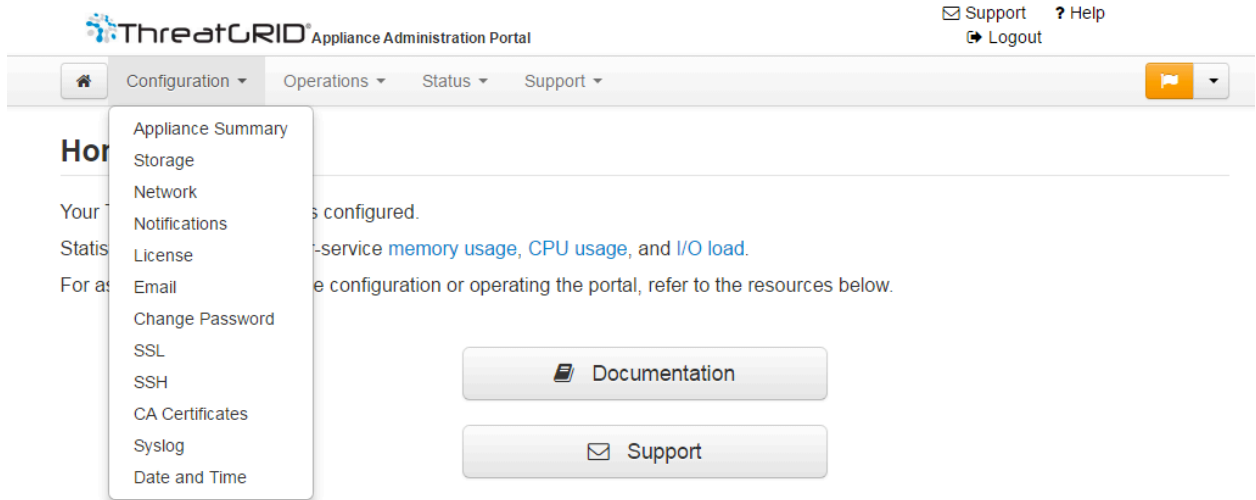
ThreatGRID Appliance Administration Portal

Support ? Help
Logout

Configuration ▾ Operations ▾ Status ▾ Support ▾

Appliance Summary
Storage
Network
Notifications
License
Email
Change Password
SSL
SSH
CA Certificates
Syslog
Date and Time

Hor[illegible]

Your T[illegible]s configured.

Statis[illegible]-service memory usage, CPU usage, and I/O load.

For as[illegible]e configuration or operating the portal, refer to the resources below.

Documentation

Support